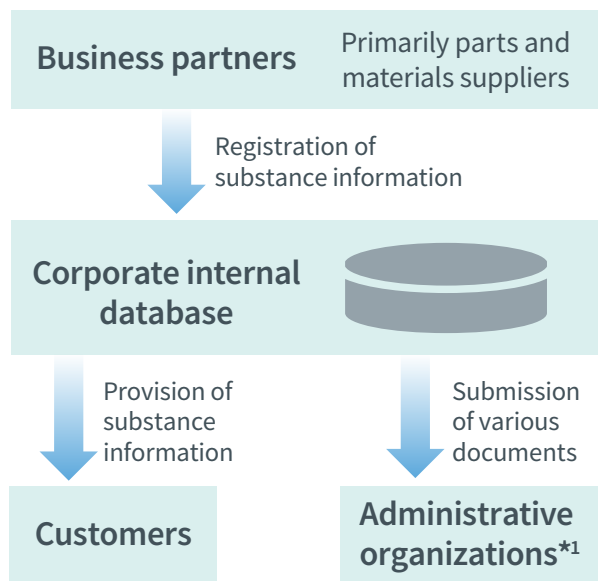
Business partners

Primarily parts and materials suppliers

Registration of substance information

Corporate internal database

Provision of substance information

Submission of various documents

Customers

Administrative organizations$^{*1}$